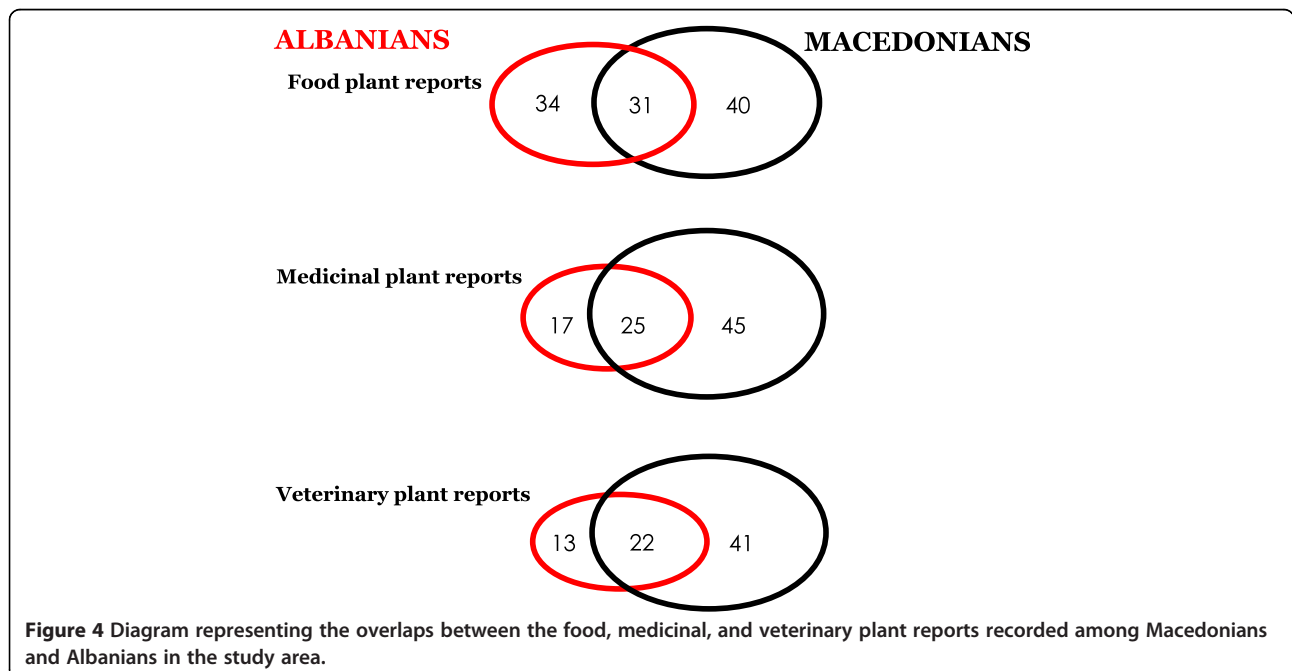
ALBANIANS

MACEDONIANS

Food plant reports

34

31

40

Medicinal plant reports

17

25

45

Veterinary plant reports

13

22

41

Figure 4 Diagram representing the overlaps between the food, medicinal, and veterinary plant reports recorded among Macedonians and Albanians in the study area.